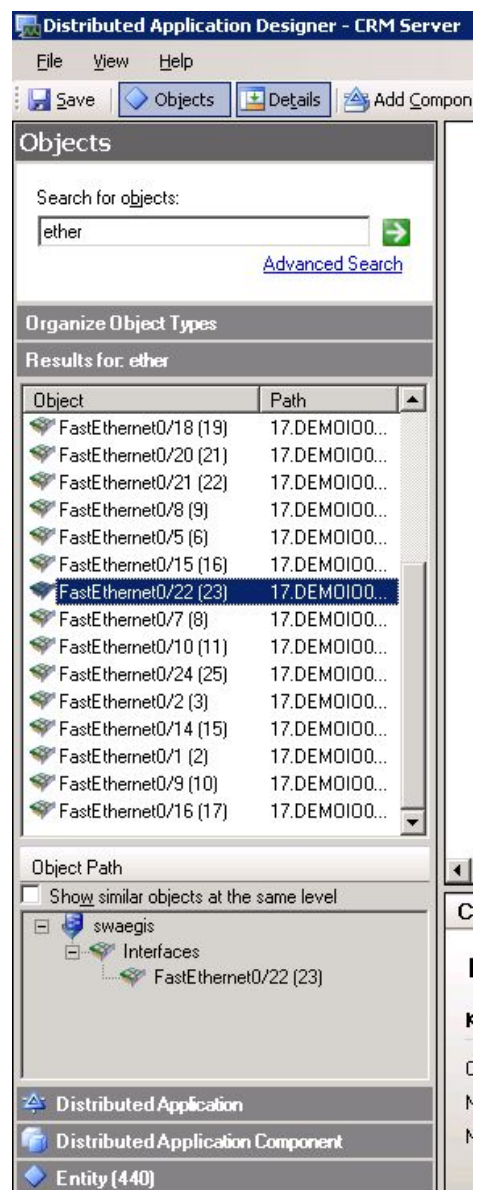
Distributed Application Designer - CRM Server

File View Help

Save Objects Details Add Compon

Objects

Search for objects:

ether

Advanced Search

Organize Object Types

Results for: ether

| Object | Path |
|---|---|
| FastEthernet0/18 (19) | 17.DEMOIO0... |
| FastEthernet0/20 (21) | 17.DEMOIO0... |
| FastEthernet0/21 (22) | 17.DEMOIO0... |
| FastEthernet0/8 (9) | 17.DEMOIO0... |
| FastEthernet0/5 (6) | 17.DEMOIO0... |
| FastEthernet0/15 (16) | 17.DEMOIO0... |
| FastEthernet0/22 (23) | 17.DEMOIO0... |
| FastEthernet0/7 (8) | 17.DEMOIO0... |
| FastEthernet0/10 (11) | 17.DEMOIO0... |
| FastEthernet0/24 (25) | 17.DEMOIO0... |
| FastEthernet0/2 (3) | 17.DEMOIO0... |
| FastEthernet0/14 (15) | 17.DEMOIO0... |
| FastEthernet0/1 (2) | 17.DEMOIO0... |
| FastEthernet0/9 (10) | 17.DEMOIO0... |
| FastEthernet0/16 (17) | 17.DEMOIO0... |

Object Path

Show similar objects at the same level

swaegis

Interfaces

FastEthernet0/22 (23)

C

I

K

C

N

N

Distributed Application

Distributed Application Component

Entity (440)